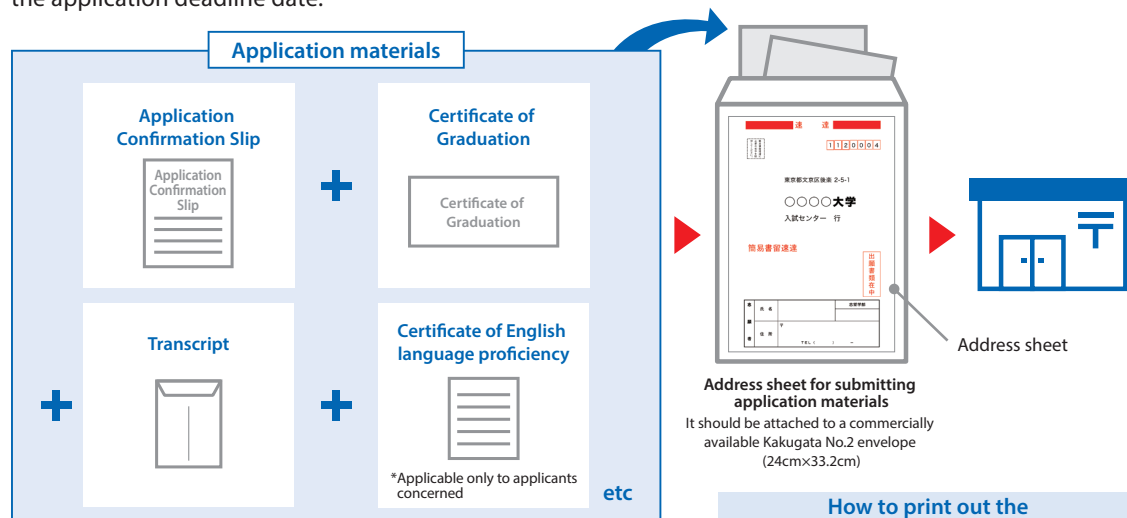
the application deadline date.

Application materials

Application Confirmation Slip

Application Confirmation Slip

Certificate of Graduation

Certificate of Graduation

Transcript

Certificate of English language proficiency

*Applicable only to applicants concerned

etc

速 達

1 1 2 0 0 0 4

東京都文京区後楽 2-5-1

○○○○大学

入試センター 行

簡易書留速達

出願書類在中

Address sheet

Address sheet for submitting application materials

It should be attached to a commercially available Kakugata No.2 envelope (24cm×33.2cm)

How to print out the